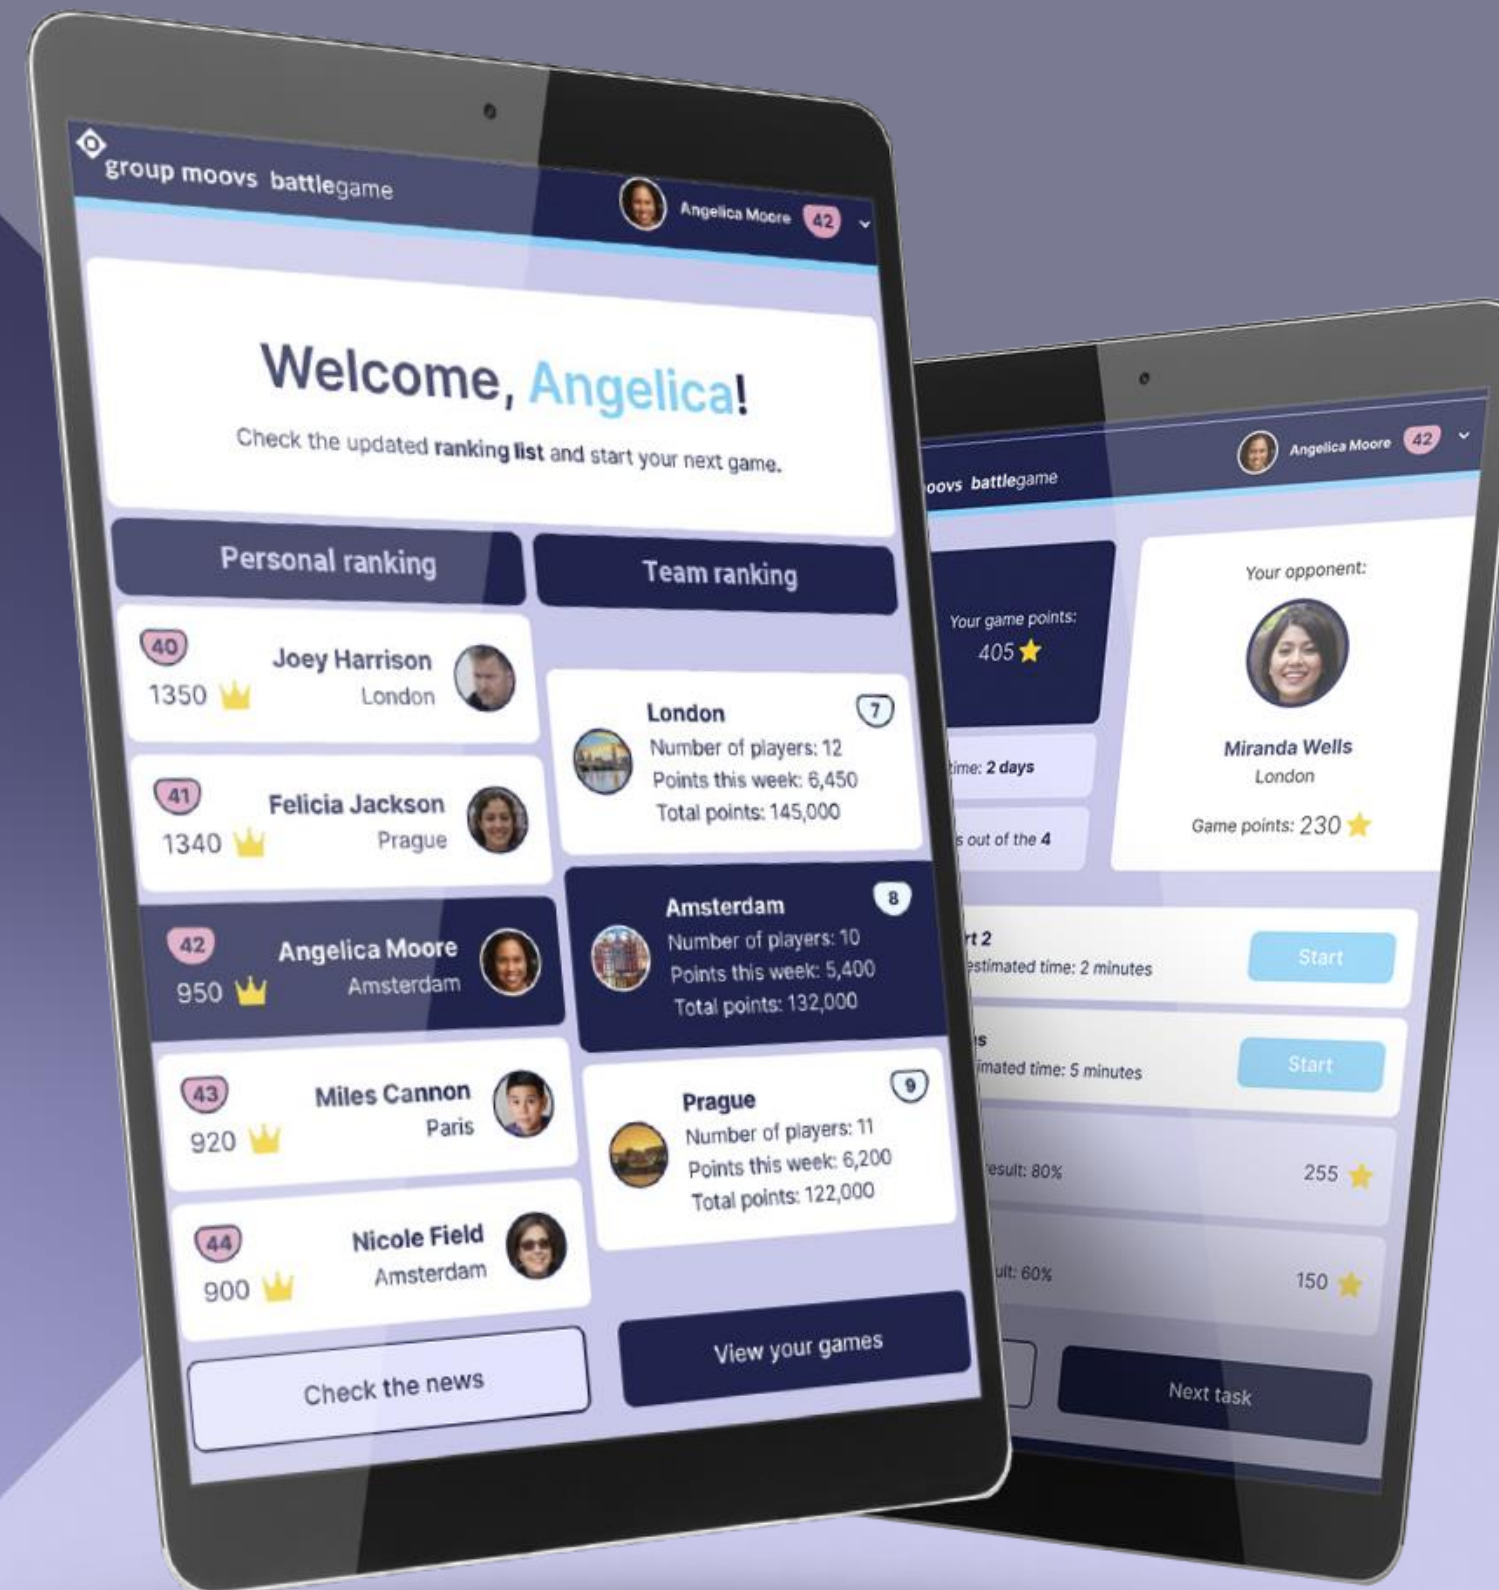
group moovs battlegame

Angelica Moore 42

Welcome, Angelica!

Check the updated ranking list and start your next game.

Personal ranking

Team ranking

40 Joey Harrison 1350 London

41 Felicia Jackson 1340 Prague

42 Angelica Moore 950 Amsterdam

43 Miles Cannon 920 Paris

44 Nicole Field 900 Amsterdam

London 7
Number of players: 12
Points this week: 6,450
Total points: 145,000

Amsterdam 8
Number of players: 10
Points this week: 5,400
Total points: 132,000

Prague 9
Number of players: 11
Points this week: 6,200
Total points: 122,000

Check the news

View your games

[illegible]oovs battlegame

Angelica Moore 42

Your game points: 405

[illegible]time: 2 days

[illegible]s out of the 4

Your opponent:

Miranda Wells
London
Game points: 230

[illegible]rt 2
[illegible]estimated time: 2 minutes
Start

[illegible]s
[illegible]imated time: 5 minutes
Start

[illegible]esult: 80% 255

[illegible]ult: 60% 150

Next task